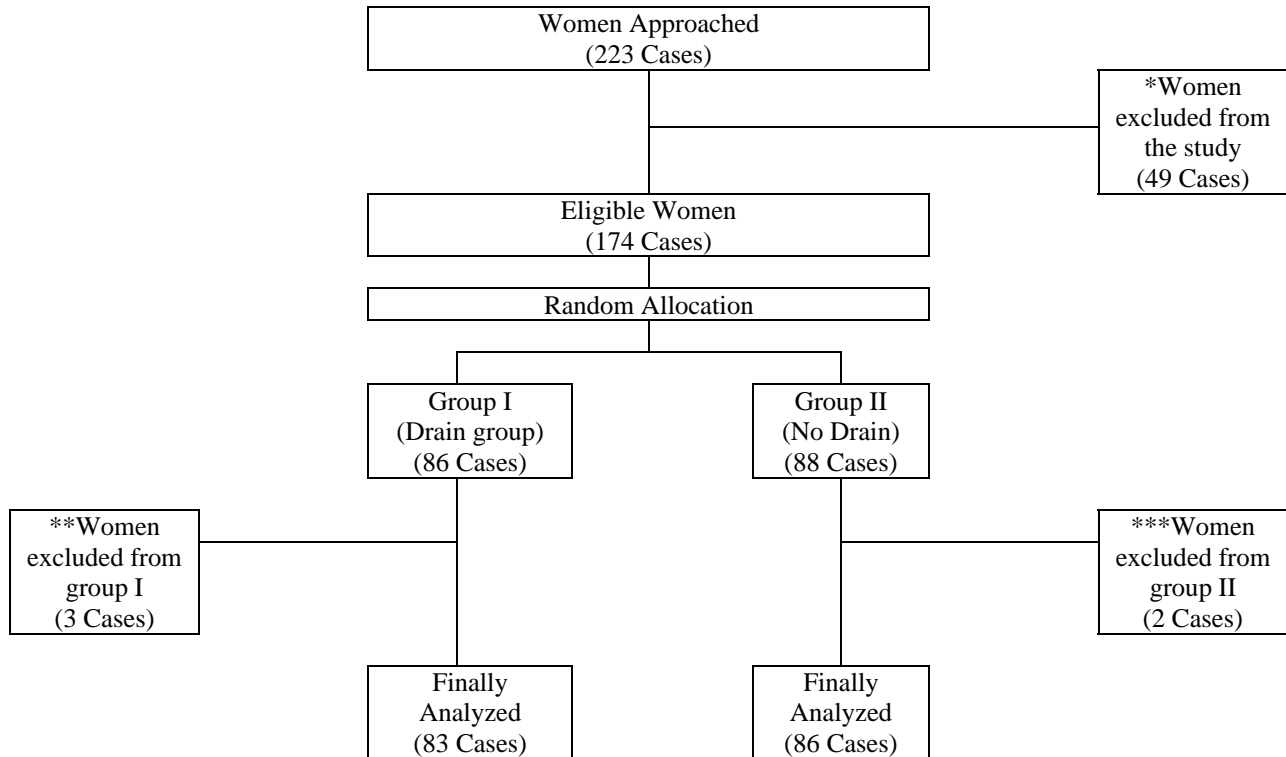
Women Approached
(223 Cases)

*Women excluded from the study
(49 Cases)

Eligible Women
(174 Cases)

Random Allocation

Group I
(Drain group)
(86 Cases)

Group II
(No Drain)
(88 Cases)

**Women excluded from group I
(3 Cases)

***Women excluded from group II
(2 Cases)

Finally Analyzed
(83 Cases)

Finally Analyzed
(86 Cases)